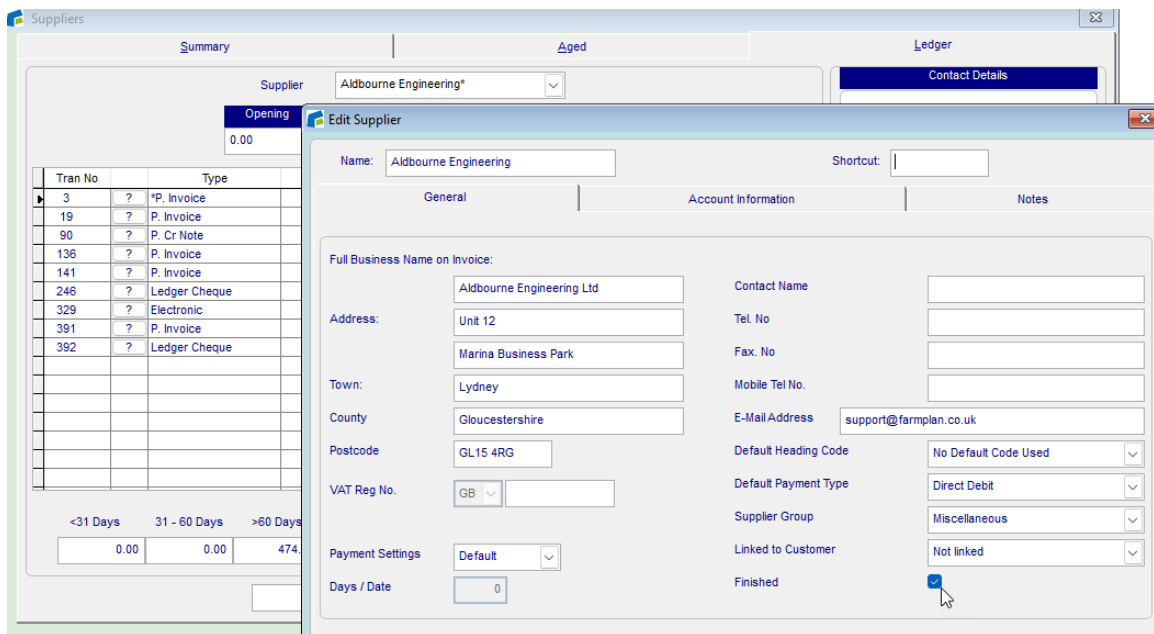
Suppliers

Summary | Aged | Ledger

Supplier Aldbourne Engineering*

Contact Details

Opening
0.00

| Tran No | | Type |
|---|---|---|
| 3 | ? | *P. Invoice |
| 19 | ? | P. Invoice |
| 90 | ? | P. Cr Note |
| 136 | ? | P. Invoice |
| 141 | ? | P. Invoice |
| 246 | ? | Ledger Cheque |
| 329 | ? | Electronic |
| 391 | ? | P. Invoice |
| 392 | ? | Ledger Cheque |

| <31 Days | 31 - 60 Days | >60 Days |
|---|---|---|
| 0.00 | 0.00 | 474. |

Edit Supplier

Name: Aldbourne Engineering

Shortcut:

General | Account Information | Notes

Full Business Name on Invoice:

Aldbourne Engineering Ltd

Address: Unit 12

Marina Business Park

Town: Lydney

County Gloucestershire

Postcode GL15 4RG

VAT Reg No. GB

Payment Settings Default

Days / Date 0

Contact Name

Tel. No

Fax. No

Mobile Tel No.

E-Mail Address support@farmplan.co.uk

Default Heading Code No Default Code Used

Default Payment Type Direct Debit

Supplier Group Miscellaneous

Linked to Customer Not linked

Finished